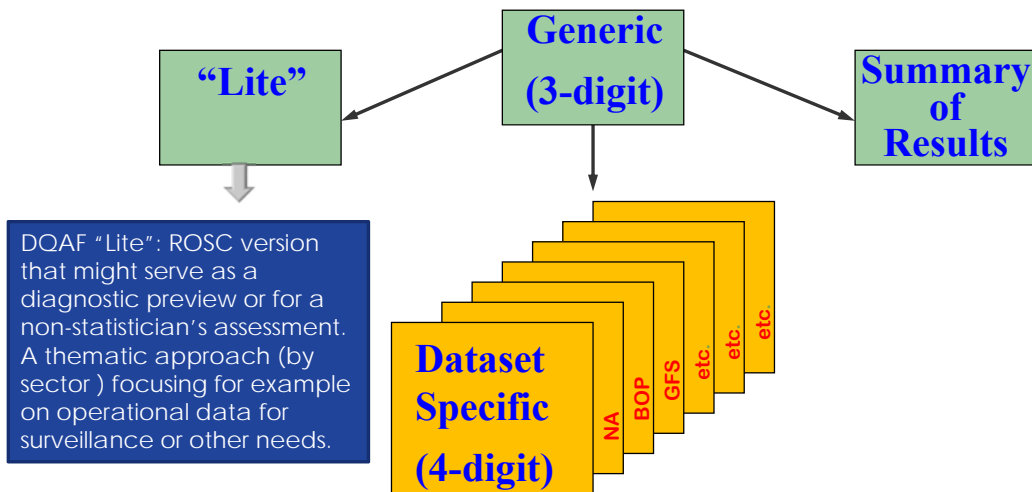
Generic (3-digit)

"Lite"

Summary of Results

DQAF "Lite": ROSC version that might serve as a diagnostic preview or for a non-statistician's assessment. A thematic approach (by sector ) focusing for example on operational data for surveillance or other needs.

Dataset Specific (4-digit)

NA

BOP

GFS

etc.

etc.

etc.